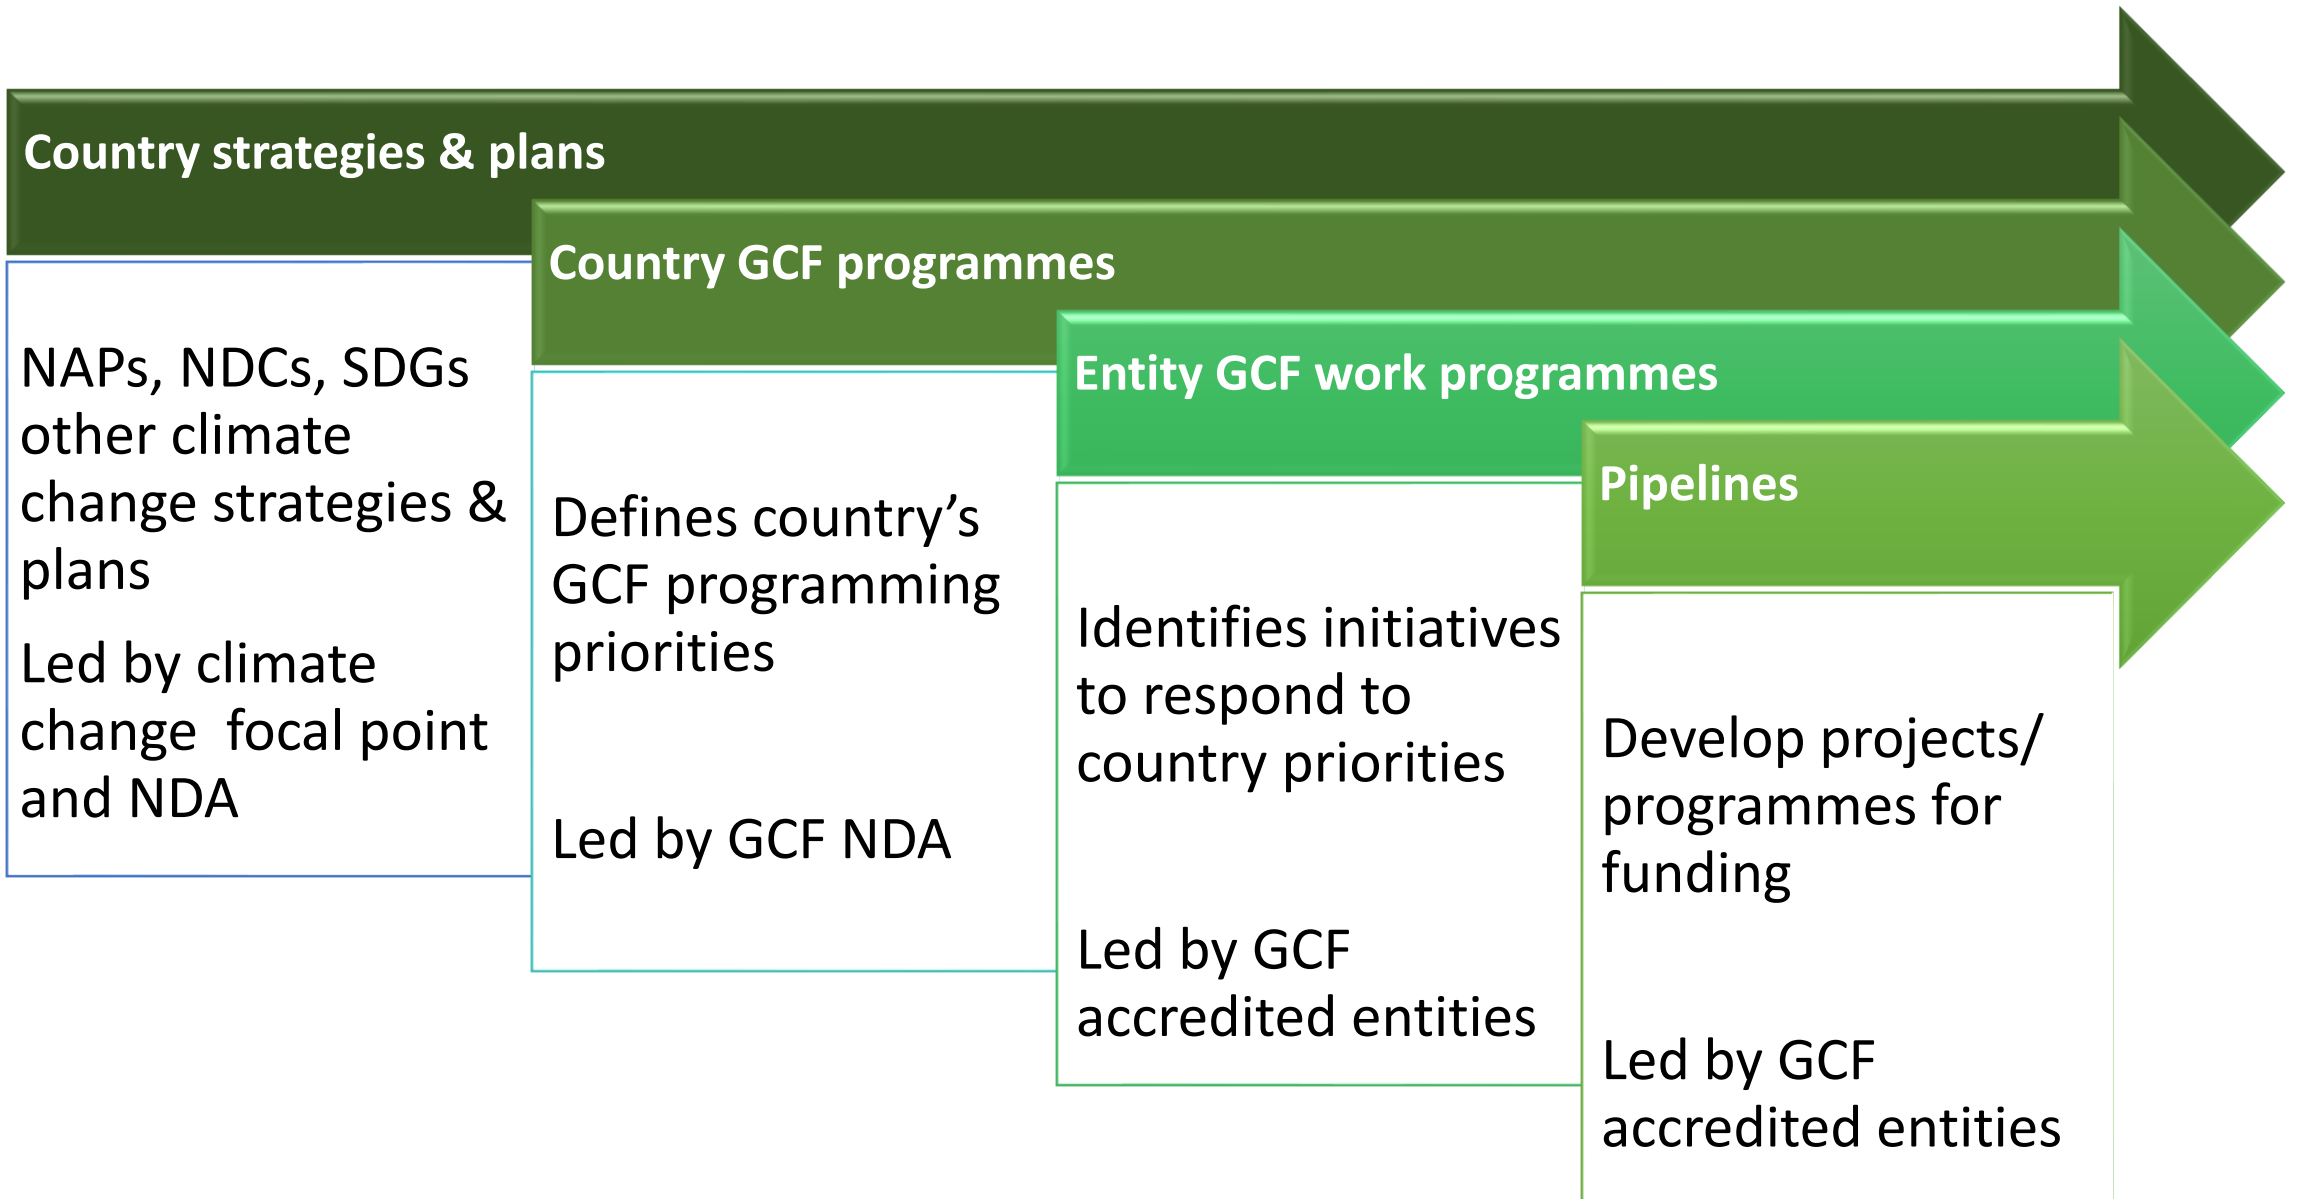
Country strategies & plans

NAPs, NDCs, SDGs other climate change strategies & plans

Led by climate change focal point and NDA

Country GCF programmes

Defines country's GCF programming priorities

Led by GCF NDA

Entity GCF work programmes

Identifies initiatives to respond to country priorities

Led by GCF accredited entities

Pipelines

Develop projects/ programmes for funding

Led by GCF accredited entities